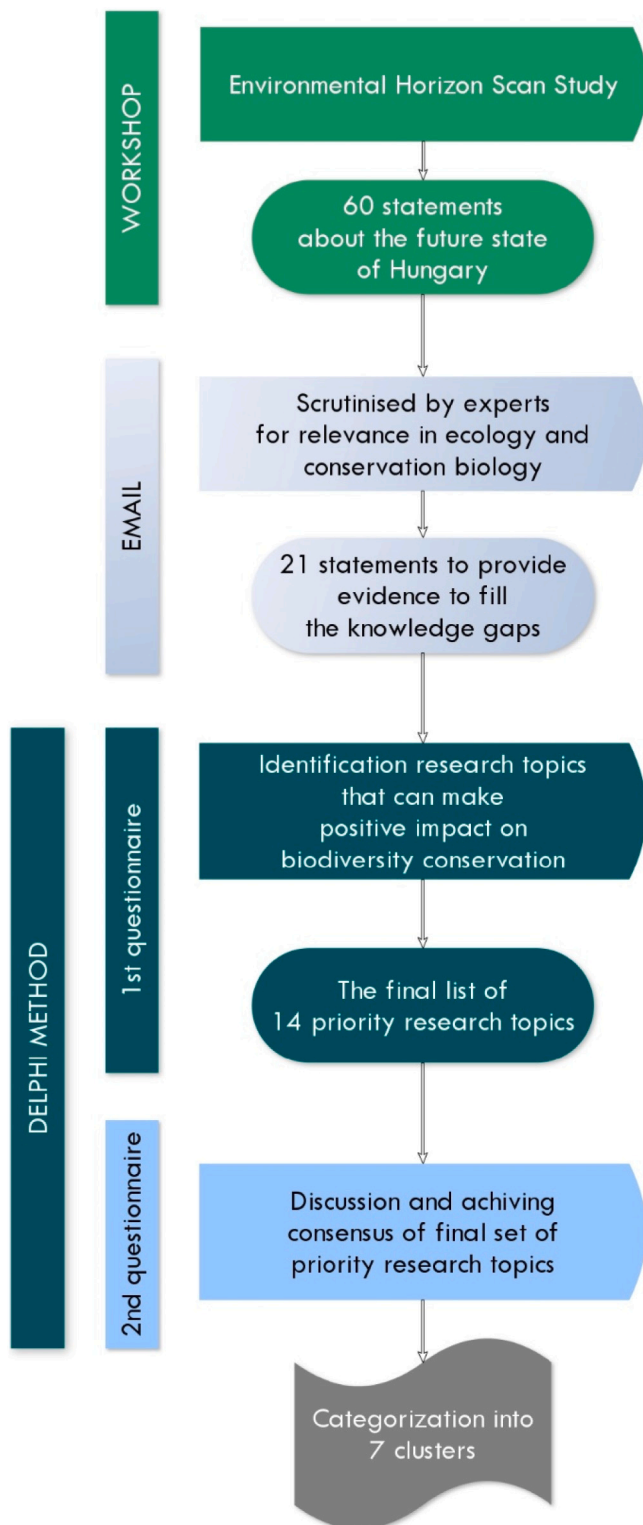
WORKSHOP

Environmental Horizon Scan Study

60 statements about the future state of Hungary

EMAIL

Scrutinised by experts for relevance in ecology and conservation biology

21 statements to provide evidence to fill the knowledge gaps

DELPHI METHOD

1st questionnaire

Identification research topics that can make positive impact on biodiversity conservation

The final list of 14 priority research topics

2nd questionnaire

Discussion and achiving consensus of final set of priority research topics

Categorization into 7 clusters